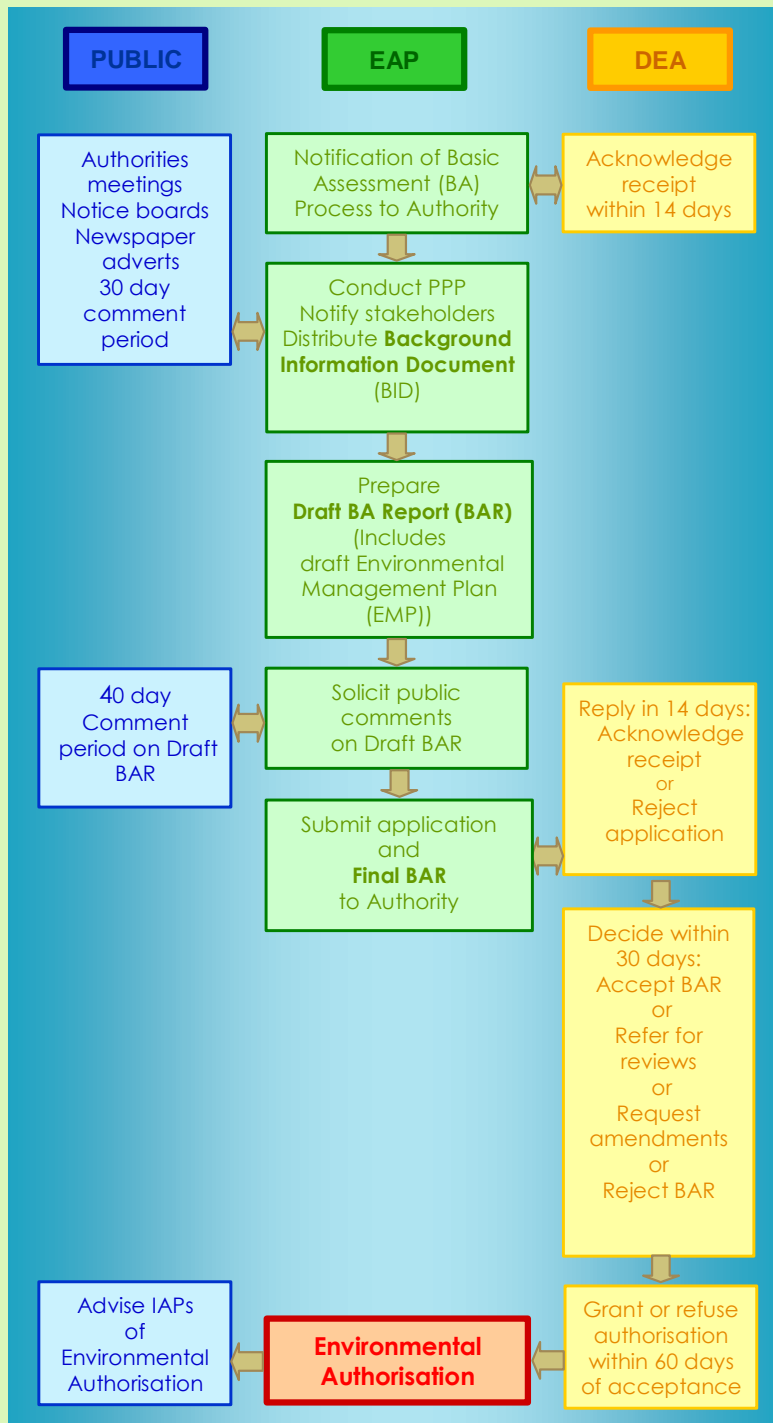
PUBLIC

EAP

DEA

Authorities meetings
Notice boards
Newspaper adverts
30 day comment period

Notification of Basic Assessment (BA) Process to Authority

Acknowledge receipt within 14 days

Conduct PPP
Notify stakeholders
Distribute **Background Information Document** (BID)

Prepare
**Draft BA Report (BAR)**
(Includes draft Environmental Management Plan (EMP))

40 day Comment period on Draft BAR

Solicit public comments on Draft BAR

Reply in 14 days:
Acknowledge receipt
or
Reject application

Submit application and
**Final BAR**
to Authority

Decide within 30 days:
Accept BAR
or
Refer for reviews
or
Request amendments
or
Reject BAR

Advise IAPs of Environmental Authorisation

Environmental Authorisation

Grant or refuse authorisation within 60 days of acceptance